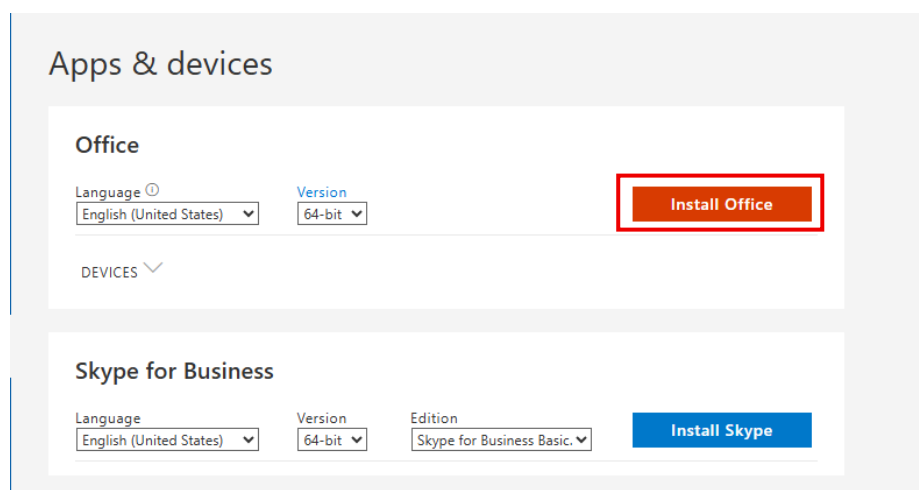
Apps & devices

Office

Language ⓘ
English (United States)

Version
64-bit

Install Office

DEVICES

Skype for Business

Language
English (United States)

Version
64-bit

Edition
Skype for Business Basic.

Install Skype